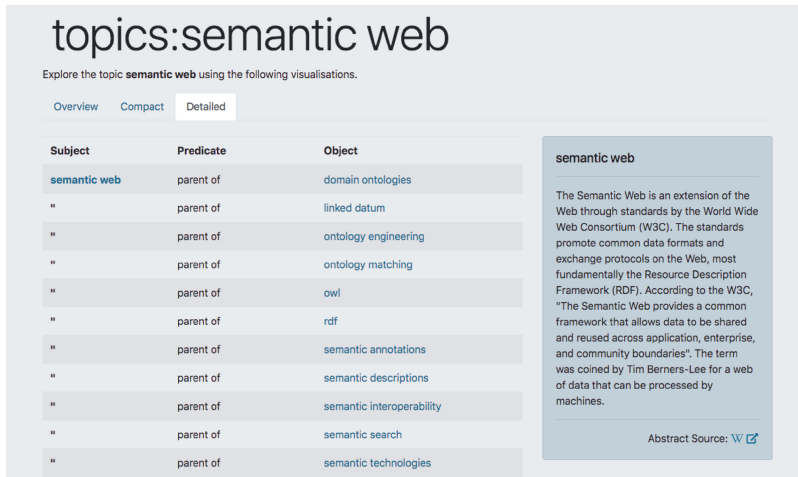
topics:semantic web

Explore the topic **semantic web** using the following visualisations.

Overview Compact Detailed

| Subject | Predicate | Object |
|---|---|---|
| semantic web | parent of | domain ontologies |
| " | parent of | linked datum |
| " | parent of | ontology engineering |
| " | parent of | ontology matching |
| " | parent of | owl |
| " | parent of | rdf |
| " | parent of | semantic annotations |
| " | parent of | semantic descriptions |
| " | parent of | semantic interoperability |
| " | parent of | semantic search |
| " | parent of | semantic technologies |

semantic web

The Semantic Web is an extension of the Web through standards by the World Wide Web Consortium (W3C). The standards promote common data formats and exchange protocols on the Web, most fundamentally the Resource Description Framework (RDF). According to the W3C, "The Semantic Web provides a common framework that allows data to be shared and reused across application, enterprise, and community boundaries". The term was coined by Tim Berners-Lee for a web of data that can be processed by machines.

Abstract Source: W